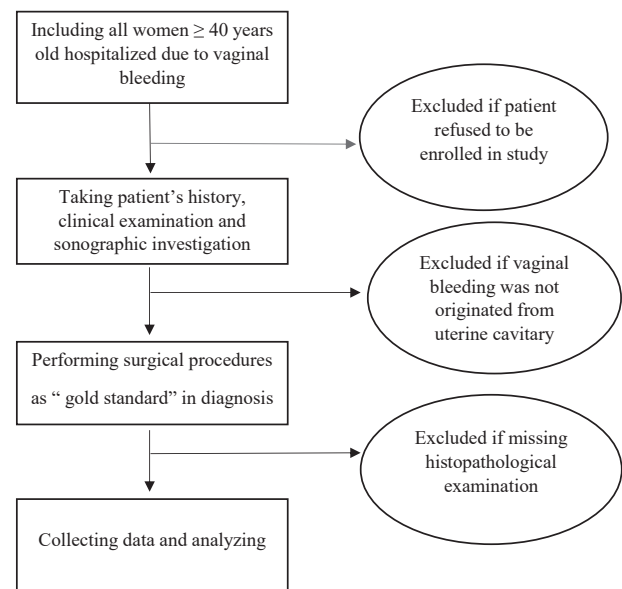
Including all women $\geq$ 40 years old hospitalized due to vaginal bleeding

Excluded if patient refused to be enrolled in study

Taking patient's history, clinical examination and sonographic investigation

Excluded if vaginal bleeding was not originated from uterine cavitary

Performing surgical procedures as " gold standard" in diagnosis

Excluded if missing histopathological examination

Collecting data and analyzing